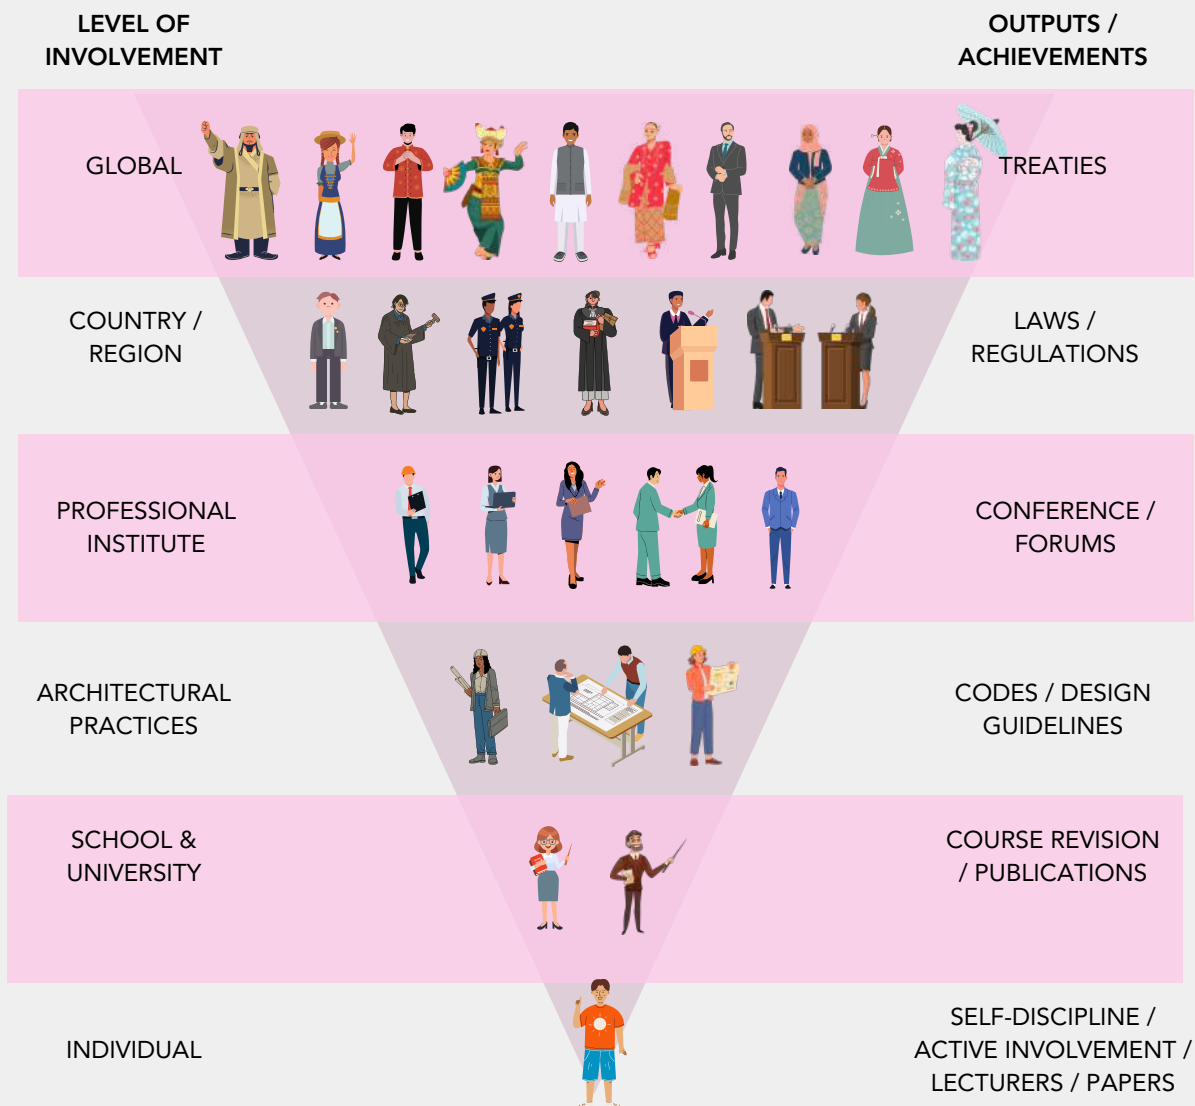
LEVEL OF INVOLVEMENT

OUTPUTS / ACHIEVEMENTS

GLOBAL

TREATIES

COUNTRY / REGION

LAWS / REGULATIONS

PROFESSIONAL INSTITUTE

CONFERENCE / FORUMS

ARCHITECTURAL PRACTICES

CODES / DESIGN GUIDELINES

SCHOOL & UNIVERSITY

COURSE REVISION / PUBLICATIONS

INDIVIDUAL

SELF-DISCIPLINE / ACTIVE INVOLVEMENT / LECTURERS / PAPERS